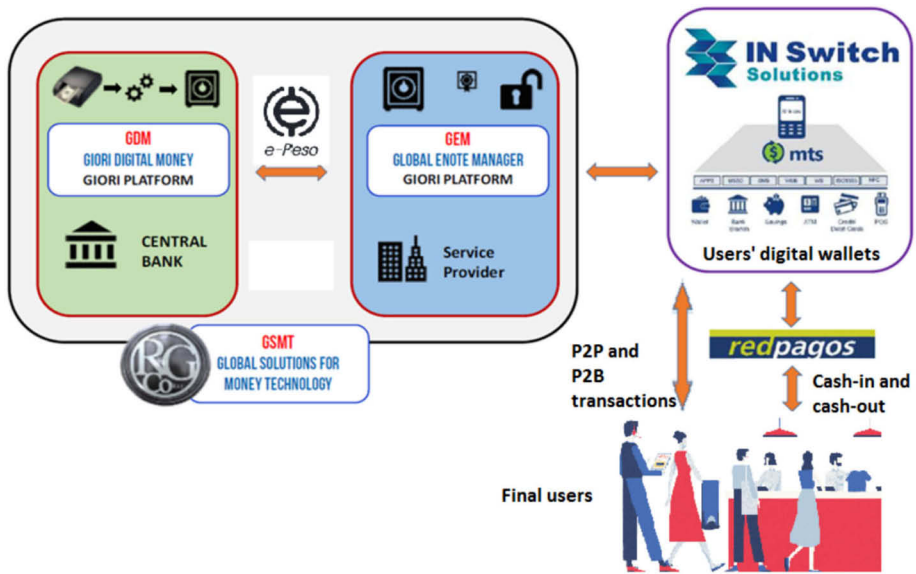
GDM
GIORI DIGITAL MONEY
GIORI PLATFORM

CENTRAL BANK

e-Peso

GEM
GLOBAL ENOTE MANAGER
GIORI PLATFORM

Service Provider

GSMT
GLOBAL SOLUTIONS FOR MONEY TECHNOLOGY

RG Co

IN Switch Solutions

mts

APPS USSD SMS WEB IVR NFC

Wallet Bank Transfers Savings ATM Credit Debit Cards POS

Users' digital wallets

redpagos

P2P and P2B transactions

Cash-in and cash-out

Final users